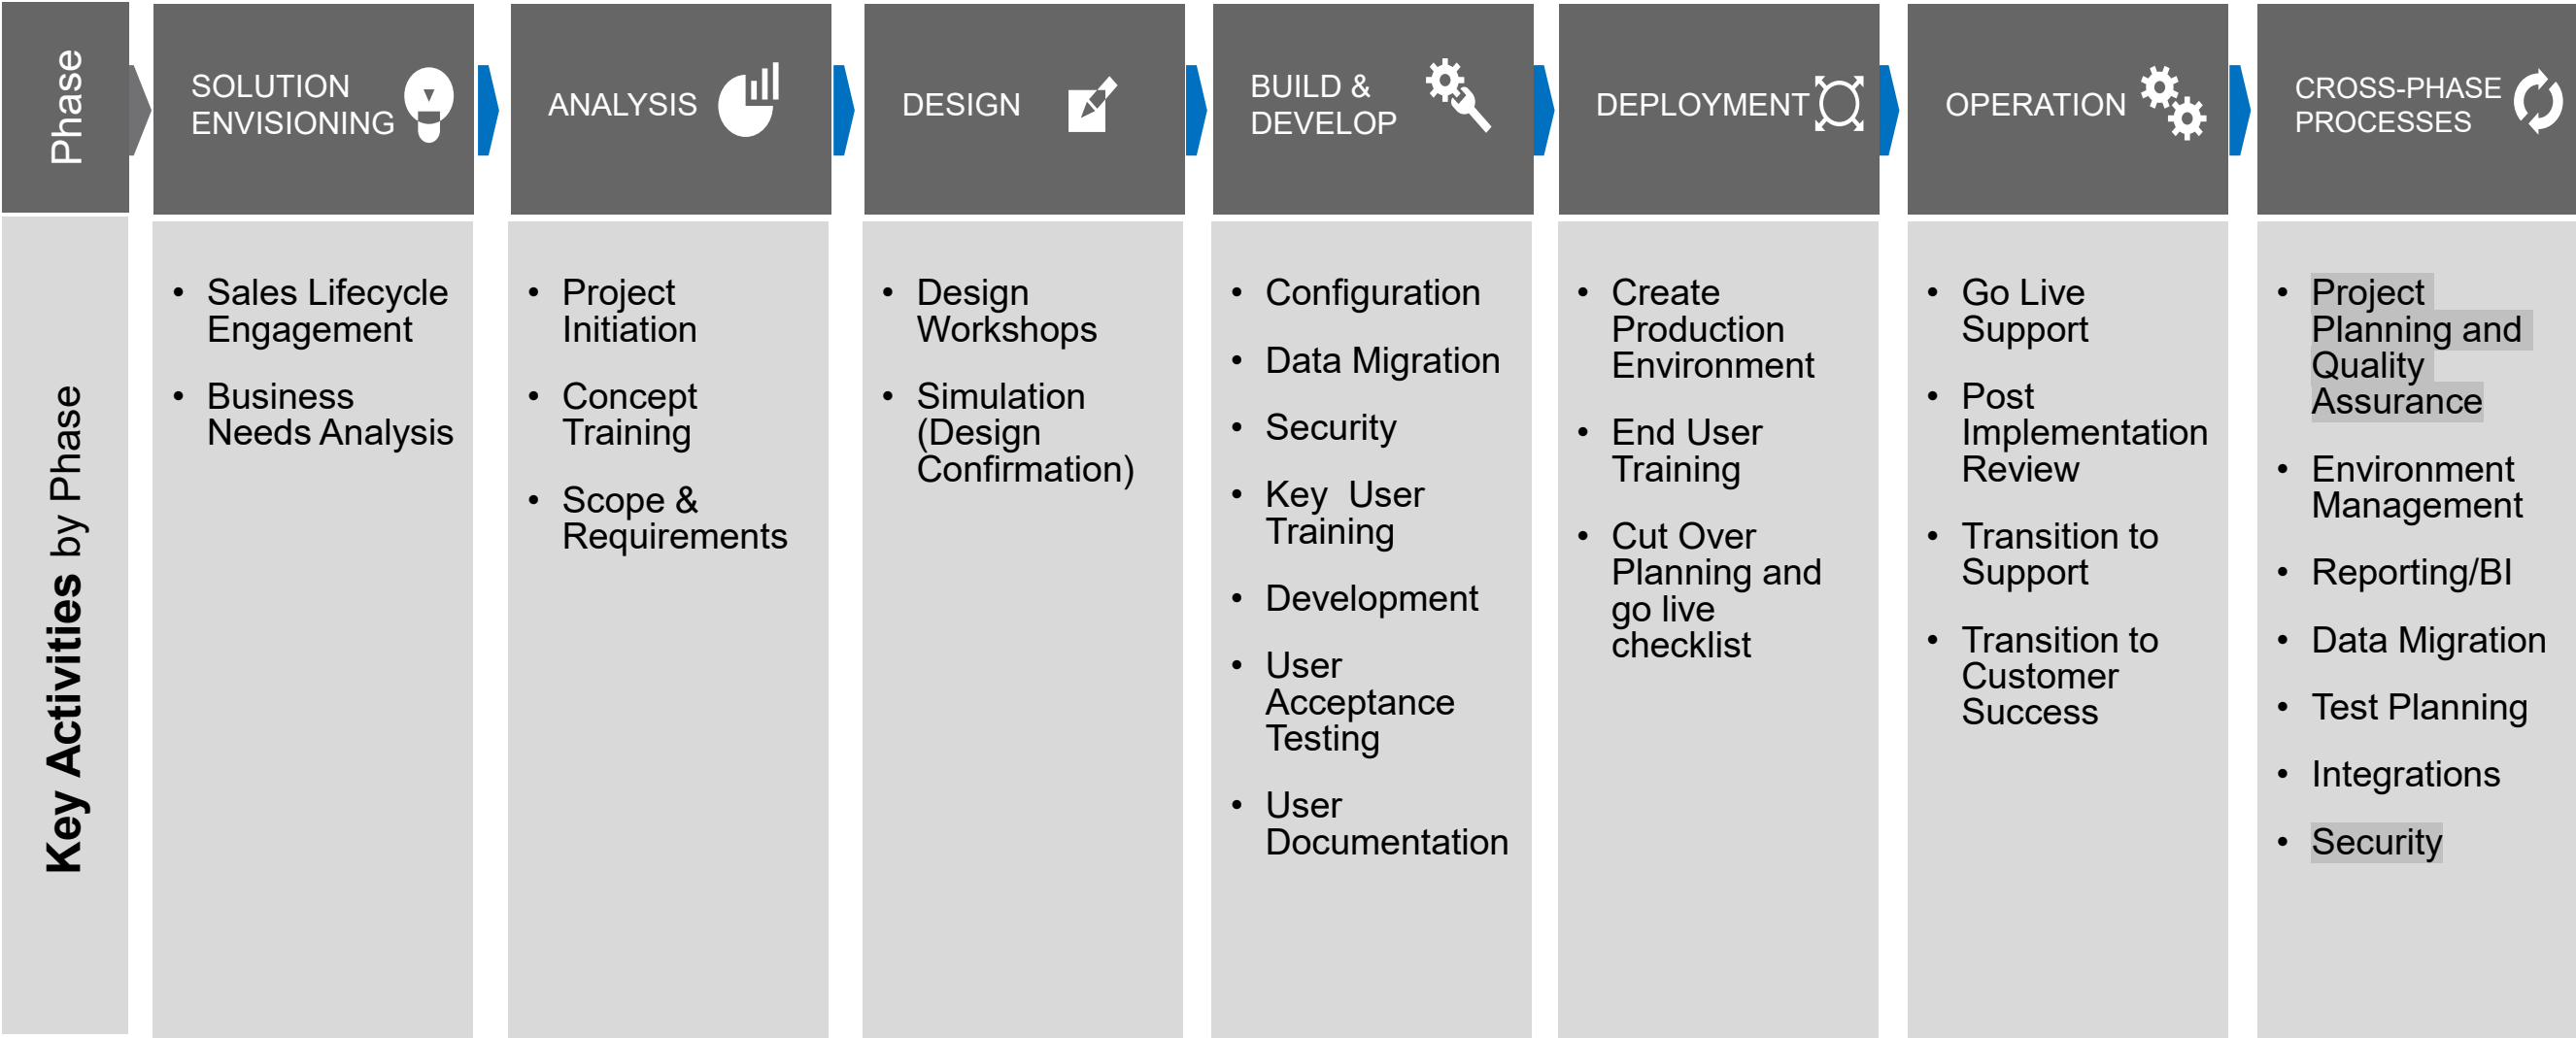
Phase

SOLUTION ENVISIONING

ANALYSIS

DESIGN

BUILD & DEVELOP

DEPLOYMENT

OPERATION

CROSS-PHASE PROCESSES

Key Activities by Phase

- Sales Lifecycle Engagement
- Business Needs Analysis

- Project Initiation
- Concept Training
- Scope & Requirements

- Design Workshops
- Simulation (Design Confirmation)

- Configuration
- Data Migration
- Security
- Key User Training
- Development
- User Acceptance Testing
- User Documentation

- Create Production Environment
- End User Training
- Cut Over Planning and go live checklist

- Go Live Support
- Post Implementation Review
- Transition to Support
- Transition to Customer Success

- Project Planning and Quality Assurance
- Environment Management
- Reporting/BI
- Data Migration
- Test Planning
- Integrations
- Security